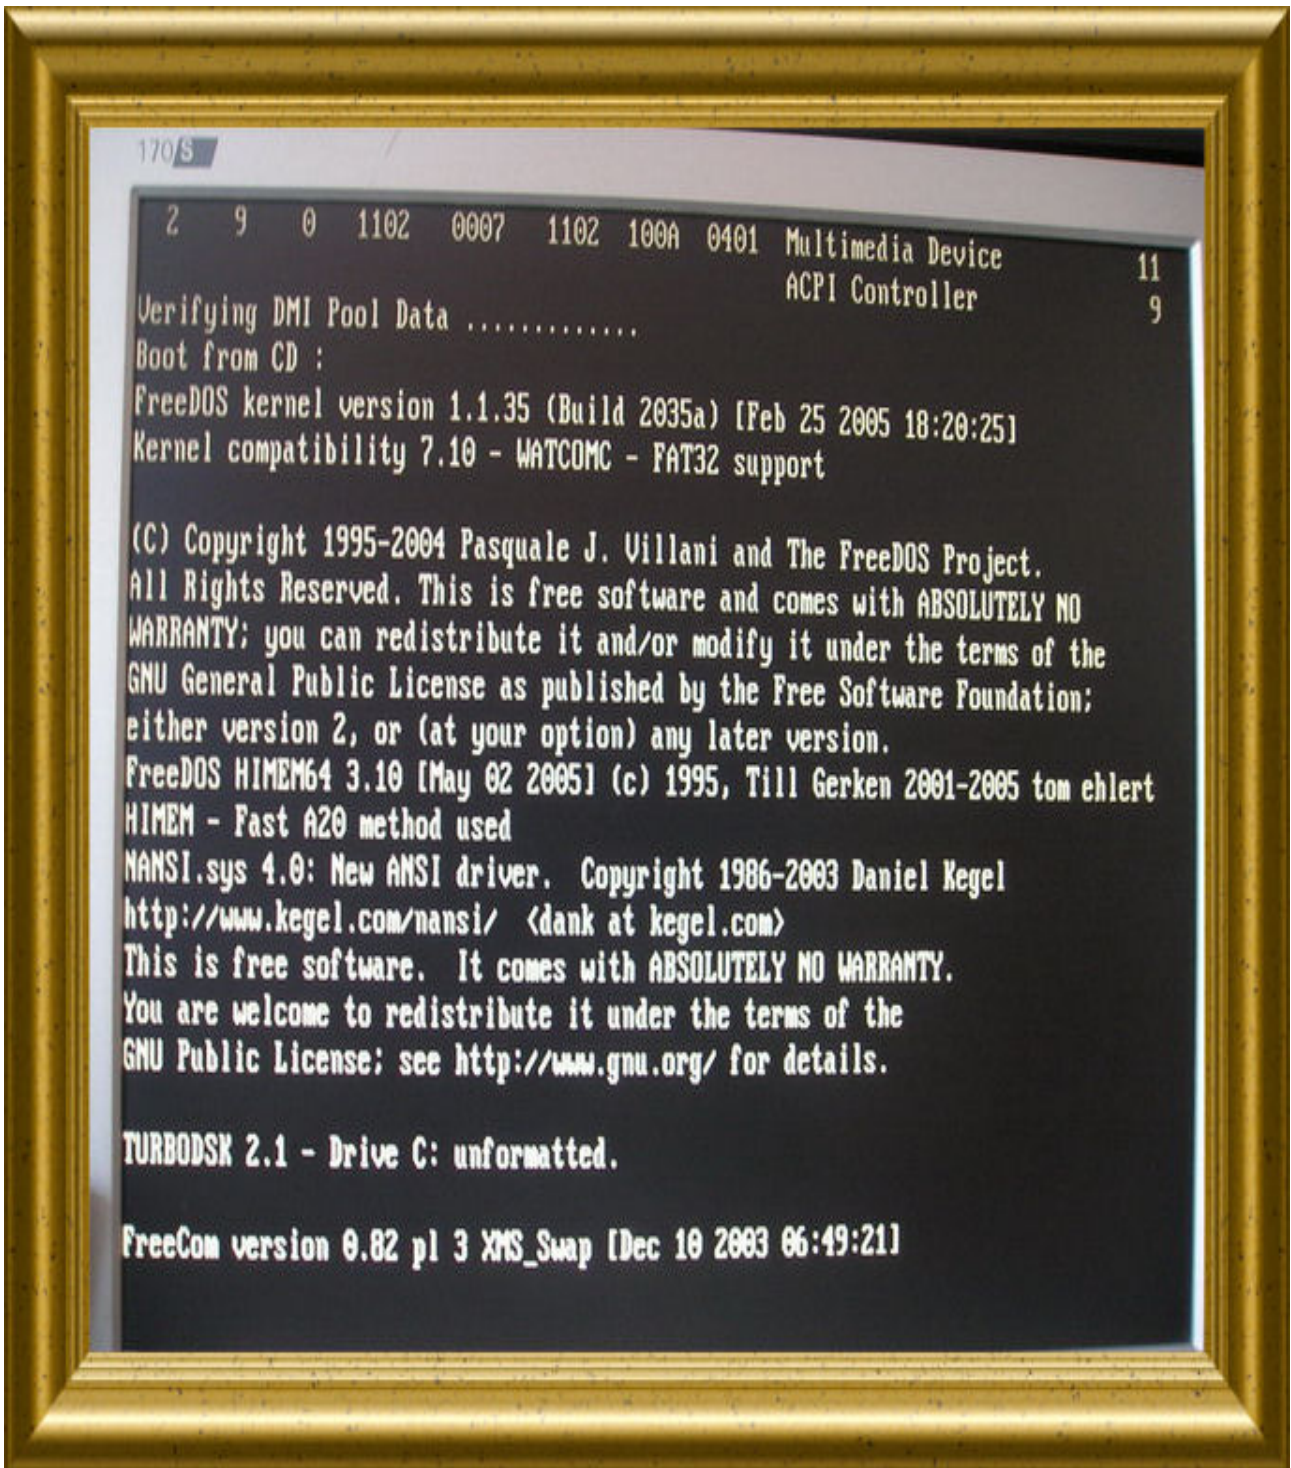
170S

2 9 0 1102 0007 1102 100A 0401 Multimedia Device 11
ACPI Controller 9
Verifying DMI Pool Data ............
Boot from CD :
FreeDOS kernel version 1.1.35 (Build 2035a) [Feb 25 2005 18:20:25]
Kernel compatibility 7.10 - WATCOMC - FAT32 support

(C) Copyright 1995-2004 Pasquale J. Villani and The FreeDOS Project.
All Rights Reserved. This is free software and comes with ABSOLUTELY NO WARRANTY; you can redistribute it and/or modify it under the terms of the GNU General Public License as published by the Free Software Foundation; either version 2, or (at your option) any later version.
FreeDOS HIMEM64 3.10 [May 02 2005] (c) 1995, Till Gerken 2001-2005 tom ehlert
HIMEM - Fast A20 method used
NANSI.sys 4.0: New ANSI driver. Copyright 1986-2003 Daniel Kegel
http://www.kegel.com/nansi/ <dank at kegel.com>
This is free software. It comes with ABSOLUTELY NO WARRANTY.
You are welcome to redistribute it under the terms of the
GNU Public License; see http://www.gnu.org/ for details.

TURBODSK 2.1 - Drive C: unformatted.

FreeCom version 0.82 pl 3 XMS_Swap [Dec 10 2003 06:49:21]